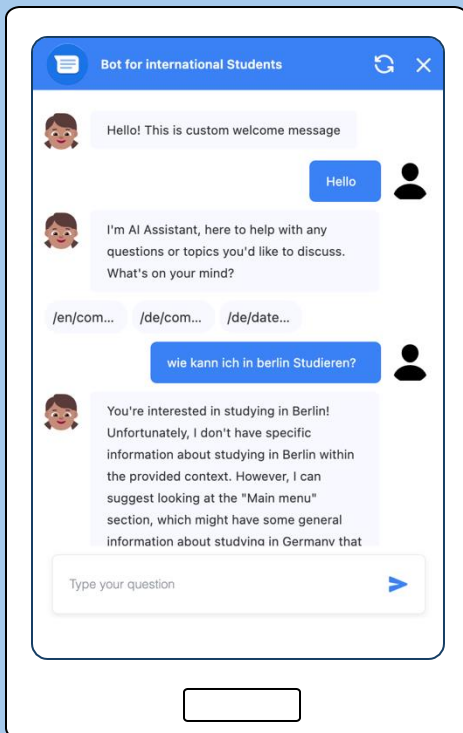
Bot for international Students

Hello! This is custom welcome message

Hello

I'm AI Assistant, here to help with any questions or topics you'd like to discuss. What's on your mind?

/en/com...

/de/com...

/de/date...

wie kann ich in berlin Studieren?

You're interested in studying in Berlin! Unfortunately, I don't have specific information about studying in Berlin within the provided context. However, I can suggest looking at the "Main menu" section, which might have some general information about studying in Germany that

Type your question